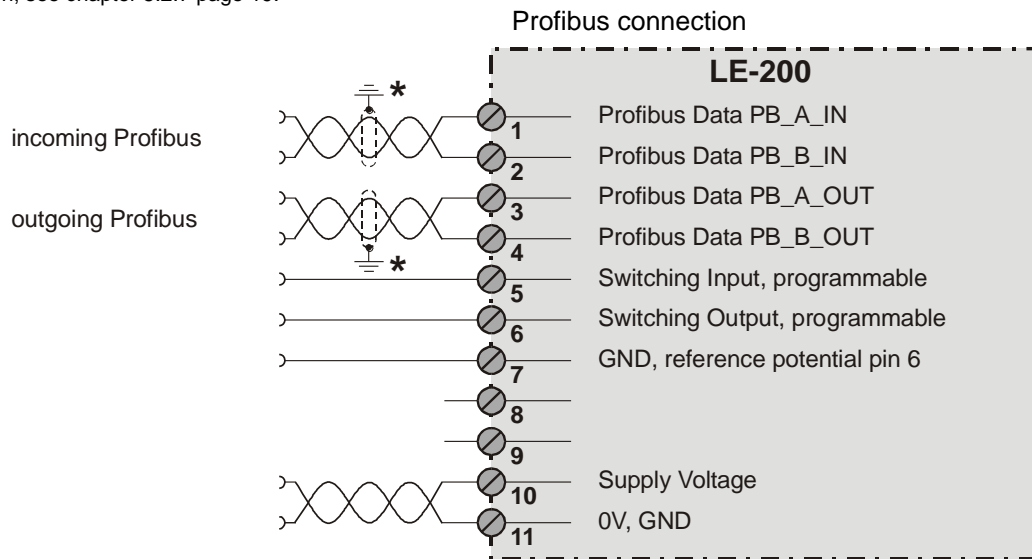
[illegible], see chapter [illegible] page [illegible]

Profibus connection

LE-200

incoming Profibus

outgoing Profibus

*

*

1 Profibus Data PB_A_IN
2 Profibus Data PB_B_IN
3 Profibus Data PB_A_OUT
4 Profibus Data PB_B_OUT
5 Switching Input, programmable
6 Switching Output, programmable
7 GND, reference potential pin 6
8
9
10 Supply Voltage
11 0V, GND